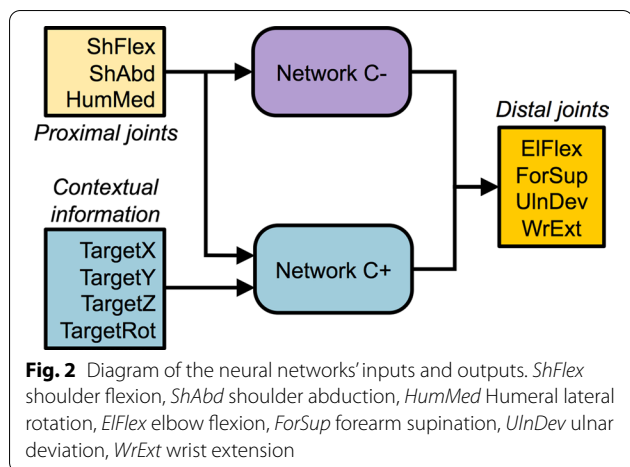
ShFlex
ShAbd
HumMed

Proximal joints

Network C-

Distal joints

ElFlex
ForSup
UlnDev
WrExt

Contextual information

TargetX
TargetY
TargetZ
TargetRot

Network C+

**Fig. 2** Diagram of the neural networks' inputs and outputs. *ShFlex* shoulder flexion, *ShAbd* shoulder abduction, *HumMed* Humeral lateral rotation, *ElFlex* elbow flexion, *ForSup* forearm supination, *UlnDev* ulnar deviation, *WrExt* wrist extension